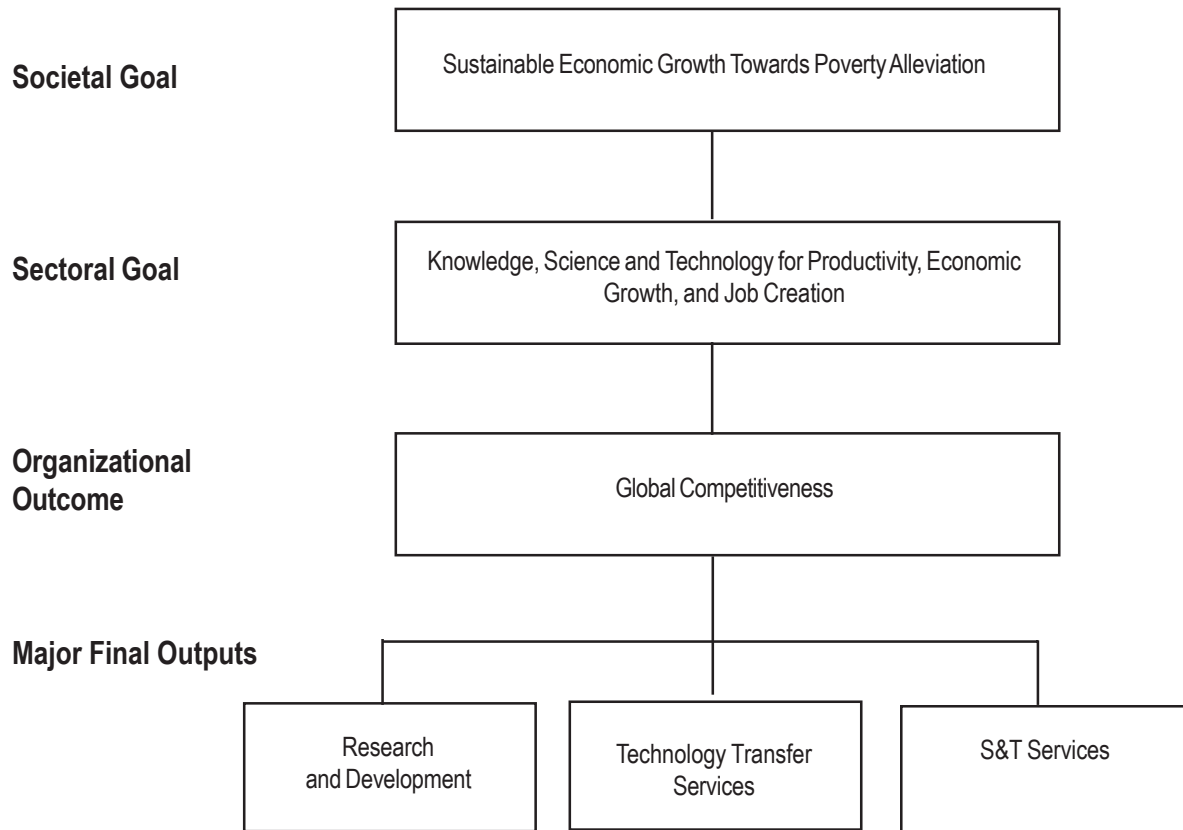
Societal Goal

Sustainable Economic Growth Towards Poverty Alleviation

Sectoral Goal

Knowledge, Science and Technology for Productivity, Economic Growth, and Job Creation

Organizational Outcome

Global Competitiveness

Major Final Outputs

Research and Development

Technology Transfer Services

S&T Services